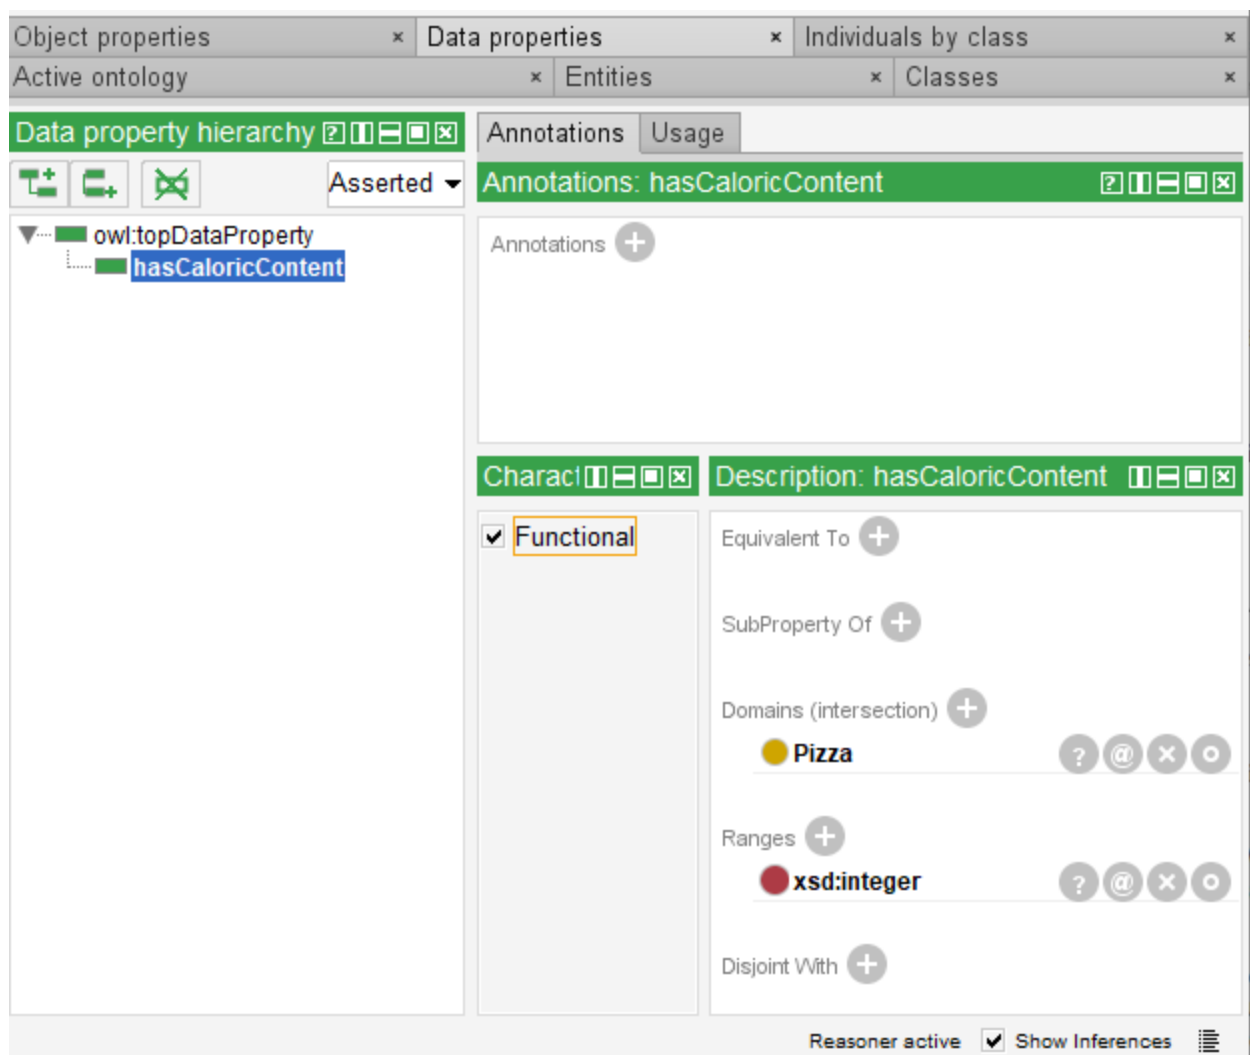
Object properties ×
Data properties ×
Individuals by class ×
Active ontology ×
Entities ×
Classes ×

Data property hierarchy

Asserted

owl:topDataProperty
hasCaloricContent

Annotations
Usage

Annotations: hasCaloricContent

Annotations

Charact

Functional

Description: hasCaloricContent

Equivalent To

SubProperty Of

Domains (intersection)

Pizza

Ranges

xsd:integer

Disjoint With

Reasoner active
Show Inferences